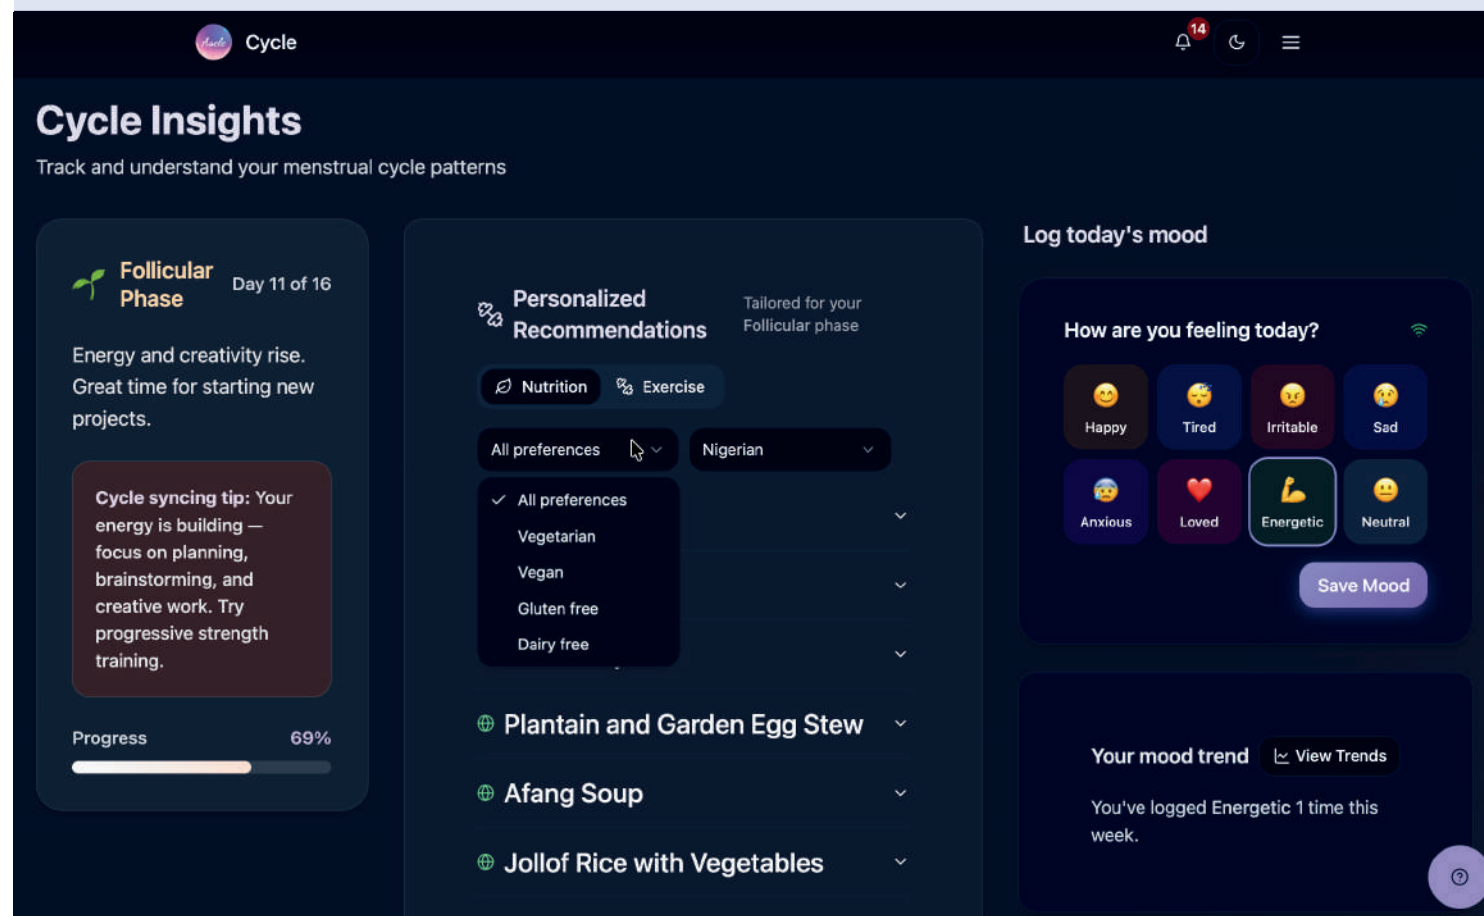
Cycle

14

Cycle Insights

Track and understand your menstrual cycle patterns

Follicular Phase

Day 11 of 16

Energy and creativity rise. Great time for starting new projects.

**Cycle syncing tip:** Your energy is building — focus on planning, brainstorming, and creative work. Try progressive strength training.

Progress 69%

Personalized Recommendations

Tailored for your Follicular phase

Nutrition Exercise

All preferences

Nigerian

✓ All preferences
Vegetarian
Vegan
Gluten free
Dairy free

Plantain and Garden Egg Stew

Afang Soup

Jollof Rice with Vegetables

Log today's mood

How are you feeling today?

Happy
Tired
Irritable
Sad
Anxious
Loved
Energetic
Neutral

Save Mood

Your mood trend

View Trends

You've logged Energetic 1 time this week.